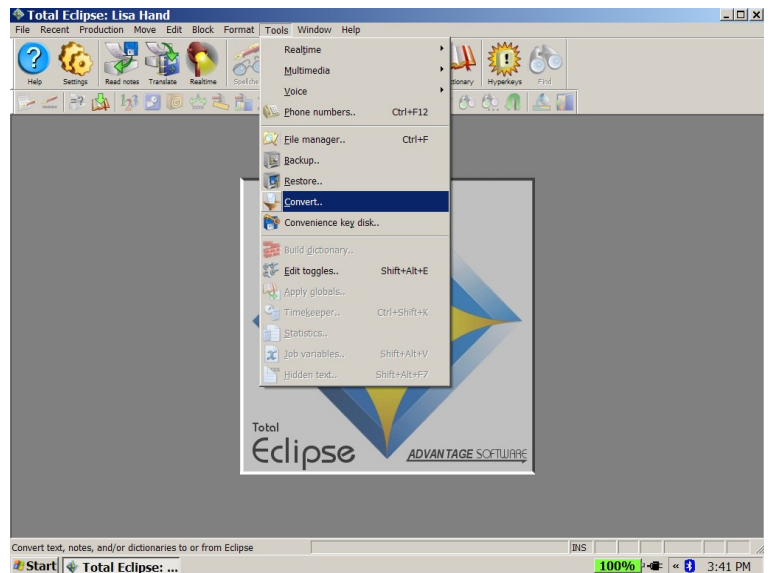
Total Eclipse: Lisa Hand

File Recent Production Move Edit Block Format Tools Window Help

Help Settings Read notes Translate Realtime Spell che

ctionary Hyperkeys Find

Realtime
Multimedia
Voice
Phone numbers.. Ctrl+F12
File manager.. Ctrl+F
Backup..
Restore..
Convert..
Convenience key disk..
Build dictionary..
Edit toggles.. Shift+Alt+E
Apply globals..
Timekeeper.. Ctrl+Shift+K
Statistics..
Job variables.. Shift+Alt+V
Hidden text.. Shift+Alt+F7

Total
Eclipse
ADVANTAGE SOFTWARE

Convert text, notes, and/or dictionaries to or from Eclipse

INS

Start Total Eclipse: ...

100% 3:41 PM